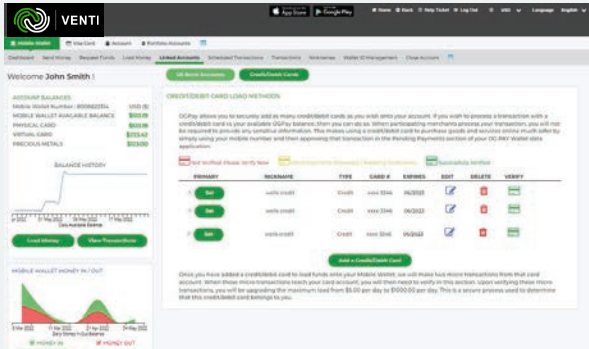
VENTI

App Store  Google Play  Home  Back  Help Ticket  Log Out  USD  Language  English

Mobile Wallet  Visa Card  Account  Portfolio Accounts

Dashboard  Send Money  Request Funds  Load Money  Linked Accounts  Scheduled Transactions  Transactions  Nicknames  Wallet ID Management  Close Account

Welcome John Smith !

ACCOUNT BALANCES
Mobile Wallet Number: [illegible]  USD ($)
MOBILE WALLET AVAILABLE BALANCE  $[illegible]
PHYSICAL CARD  $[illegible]
VIRTUAL CARD  $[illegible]
PRECIOUS METALS  $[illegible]

BALANCE HISTORY

Load Money  View Transactions

MOBILE WALLET MONEY IN / OUT

MONEY IN  MONEY OUT

US Bank Accounts  Credit/Debit Cards

CREDIT/DEBIT CARD LOAD METHODS

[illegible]

Not Verified. Please Verify Now  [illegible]  Successfully Verified

| PRIMARY | NICKNAME | TYPE | CARD # | EXPIRES | EDIT | DELETE | VERIFY |
|---|---|---|---|---|---|---|---|
| Set | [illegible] | Credit | xxxx 3346 | 06/2022 | | | |
| Set | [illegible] | Credit | xxxx 3346 | 06/2022 | | | |
| Set | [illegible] | Credit | xxxx 3346 | 06/2022 | | | |

Add a Credit/Debit Card

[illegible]